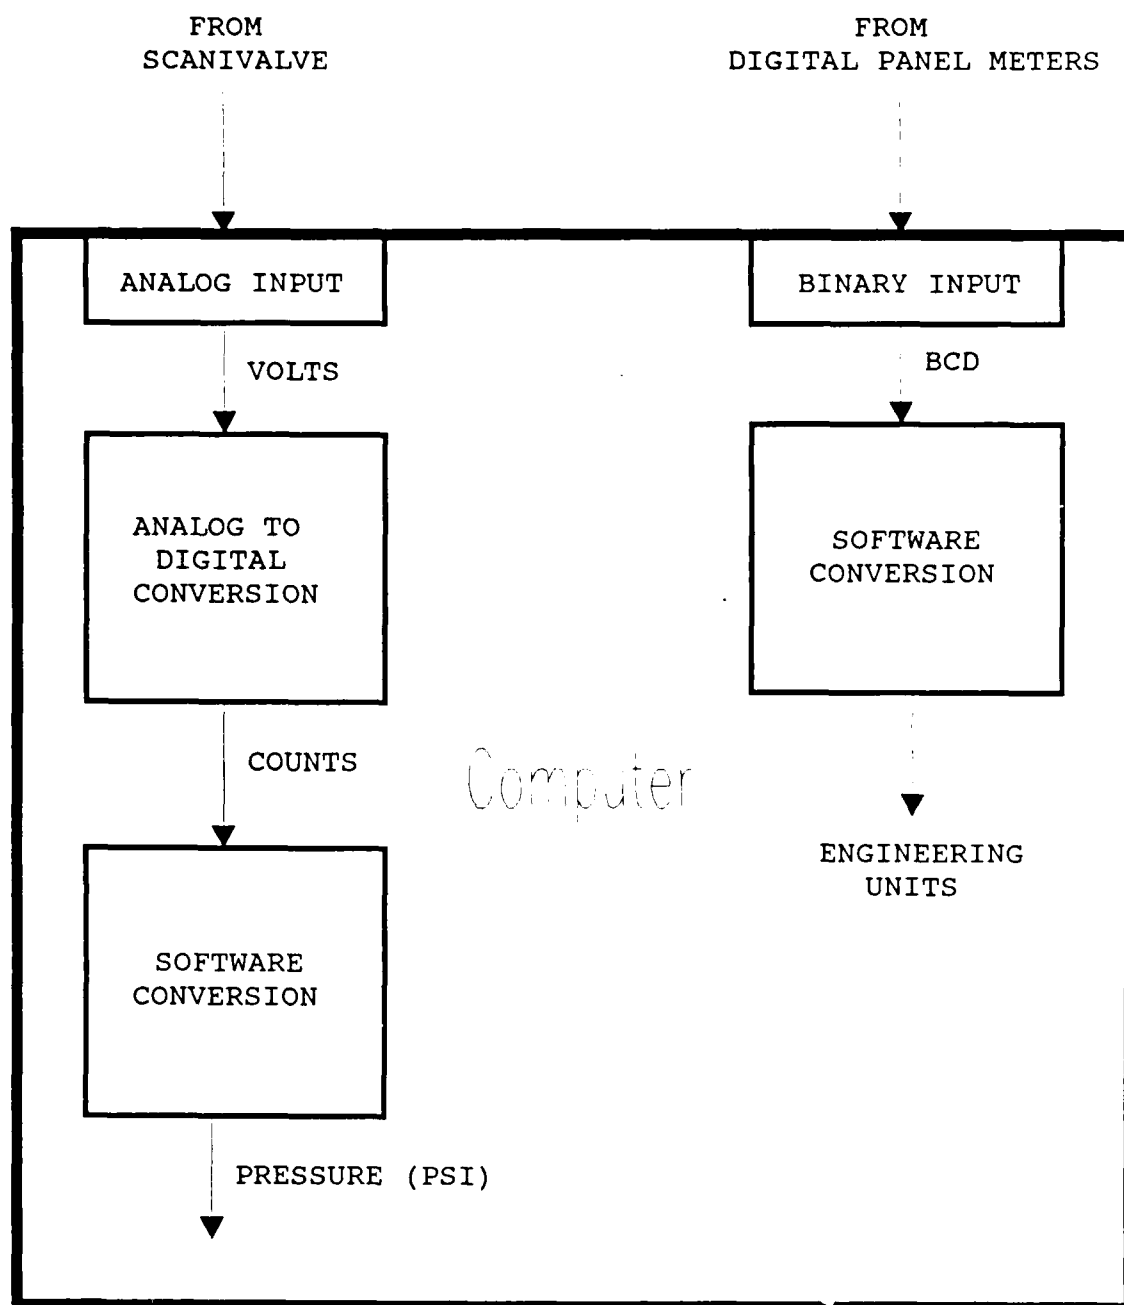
FROM
SCANIVALVE

FROM
DIGITAL PANEL METERS

ANALOG INPUT

BINARY INPUT

VOLTS

BCD

ANALOG TO
DIGITAL
CONVERSION

SOFTWARE
CONVERSION

COUNTS

Computer

ENGINEERING
UNITS

SOFTWARE
CONVERSION

PRESSURE (PSI)